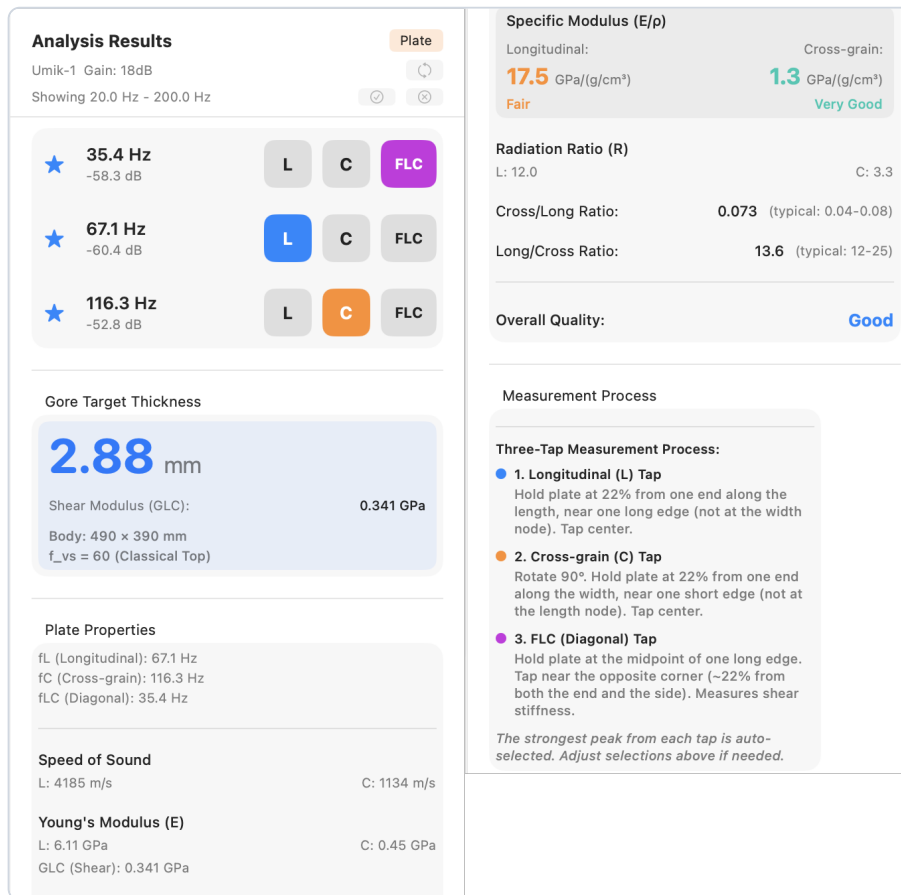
Analysis Results

Plate

Umik-1 Gain: 18dB

Showing 20.0 Hz - 200.0 Hz

★ 35.4 Hz
-58.3 dB
L C FLC

★ 67.1 Hz
-60.4 dB
L C FLC

★ 116.3 Hz
-52.8 dB
L C FLC

Gore Target Thickness

2.88 mm

Shear Modulus (GLC): 0.341 GPa

Body: 490 × 390 mm
f_vs = 60 (Classical Top)

Plate Properties

fL (Longitudinal): 67.1 Hz
fC (Cross-grain): 116.3 Hz
fLC (Diagonal): 35.4 Hz

Speed of Sound
L: 4185 m/s C: 1134 m/s

Young's Modulus (E)
L: 6.11 GPa C: 0.45 GPa
GLC (Shear): 0.341 GPa

Specific Modulus (E/ρ)
Longitudinal: Cross-grain:
17.5 GPa/(g/cm³) 1.3 GPa/(g/cm³)
Fair Very Good

Radiation Ratio (R)
L: 12.0 C: 3.3

Cross/Long Ratio: 0.073 (typical: 0.04-0.08)

Long/Cross Ratio: 13.6 (typical: 12-25)

Overall Quality: Good

Measurement Process

Three-Tap Measurement Process:

1. Longitudinal (L) Tap
Hold plate at 22% from one end along the length, near one long edge (not at the width node). Tap center.

2. Cross-grain (C) Tap
Rotate 90°. Hold plate at 22% from one end along the width, near one short edge (not at the length node). Tap center.

3. FLC (Diagonal) Tap
Hold plate at the midpoint of one long edge. Tap near the opposite corner (~22% from both the end and the side). Measures shear stiffness.

The strongest peak from each tap is auto-selected. Adjust selections above if needed.